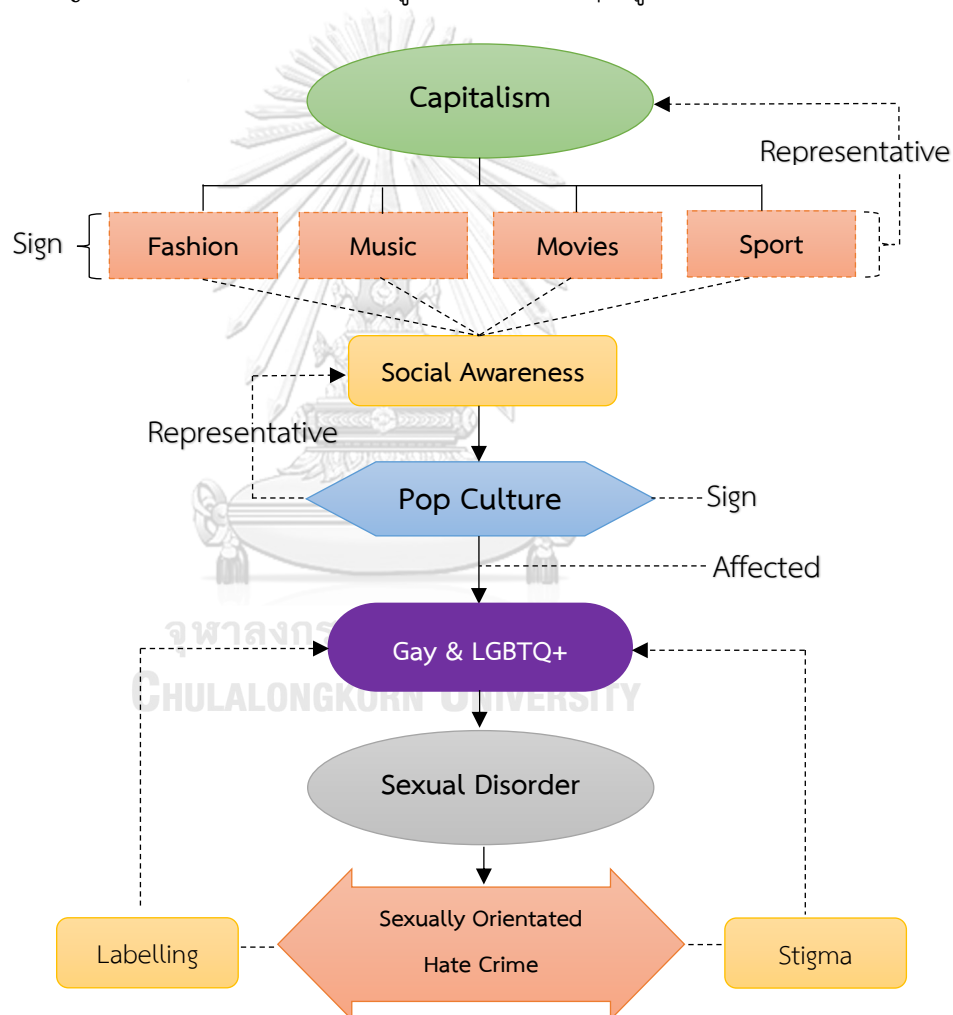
Capitalism

Representative

Sign

Fashion

Music

Movies

Sport

Social Awareness

Representative

Pop Culture

Sign

Affected

จุฬาลงกรณ์มหาวิทยาลัย

Gay & LGBTQ+

CHULALONGKORN UNIVERSITY

Sexual Disorder

Labelling

Sexually Orientated Hate Crime

Stigma